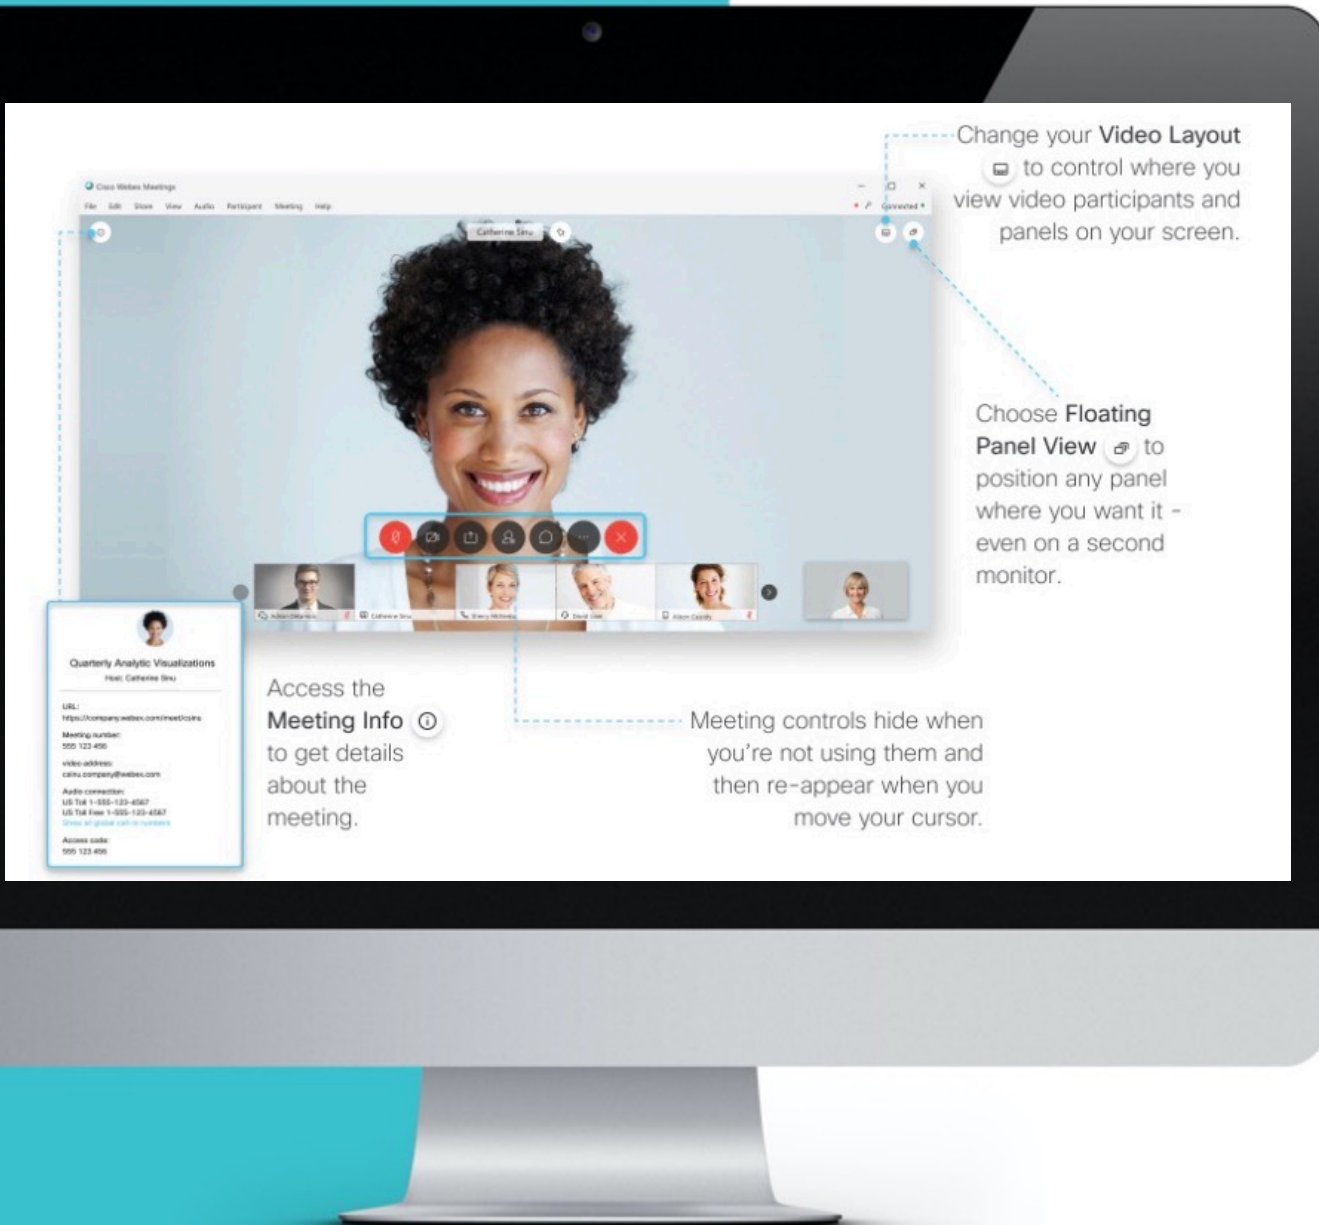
Cisco Webex Meetings

File Edit Share View Audio Participant Meeting Help

Connected

Catherine Sinu

Change your Video Layout to control where you view video participants and panels on your screen.

Choose Floating Panel View to position any panel where you want it - even on a second monitor.

Quarterly Analytic Visualizations
Host: Catherine Sinu

URL:
https://company.webex.com/meet/csinu

Meeting number:
555 123 456

video address:
csinu.company@webex.com

Audio connection:
US Toll 1-555-123-4567
US Toll Free 1-555-123-4567
Show all global call-in numbers

Access code:
555 123 456

Access the Meeting Info to get details about the meeting.

Meeting controls hide when you're not using them and then re-appear when you move your cursor.